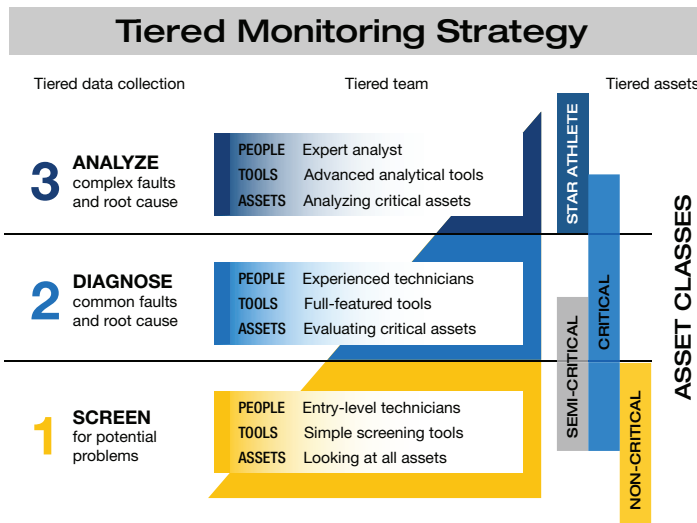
Tiered Monitoring Strategy

Tiered data collection

Tiered team

Tiered assets

3 ANALYZE complex faults and root cause

PEOPLE Expert analyst
TOOLS Advanced analytical tools
ASSETS Analyzing critical assets

2 DIAGNOSE common faults and root cause

PEOPLE Experienced technicians
TOOLS Full-featured tools
ASSETS Evaluating critical assets

1 SCREEN for potential problems

PEOPLE Entry-level technicians
TOOLS Simple screening tools
ASSETS Looking at all assets

STAR ATHLETE

CRITICAL

SEMI-CRITICAL

NON-CRITICAL

ASSET CLASSES